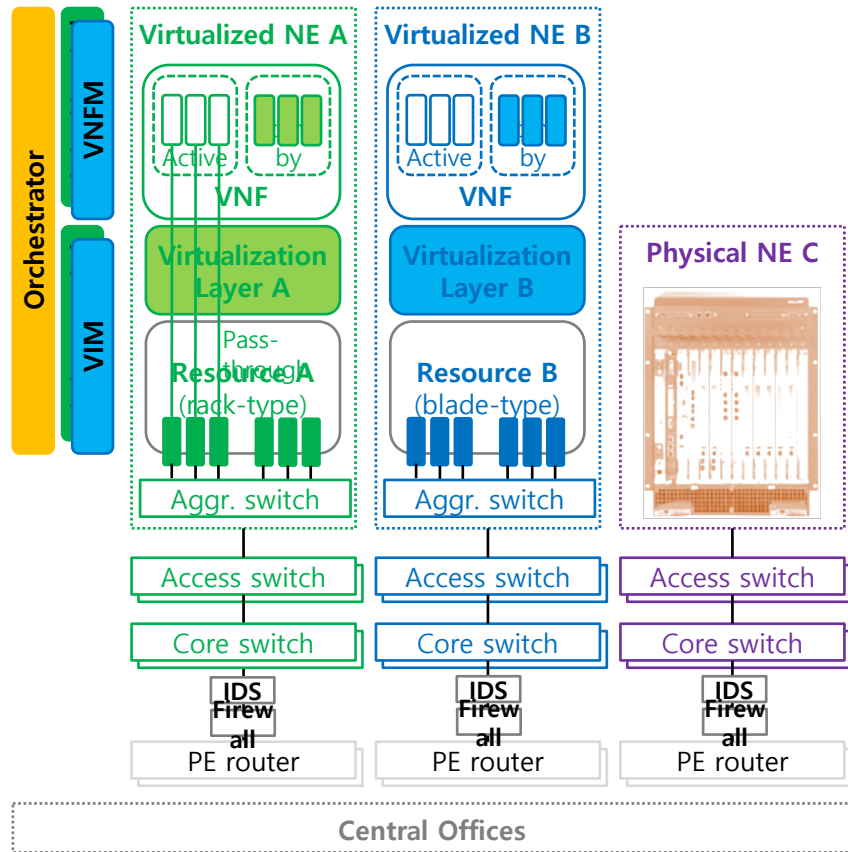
Orchestrator

VNFM

VIM

Virtualized NE A

Active

by

VNF

Virtualization Layer A

Pass-through

Resource A (rack-type)

Aggr. switch

Access switch

Core switch

IDS

Firewall

PE router

Virtualized NE B

Active

by

VNF

Virtualization Layer B

Resource B (blade-type)

Aggr. switch

Access switch

Core switch

IDS

Firewall

PE router

Physical NE C

Access switch

Core switch

IDS

Firewall

PE router

Central Offices